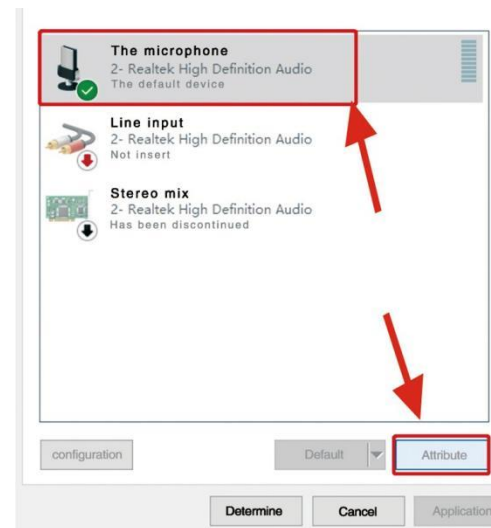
The microphone
2- Realtek High Definition Audio
The default device

Line input
2- Realtek High Definition Audio
Not insert

Stereo mix
2- Realtek High Definition Audio
Has been discontinued

configuration

Default

Attribute

Determine

Cancel

Application